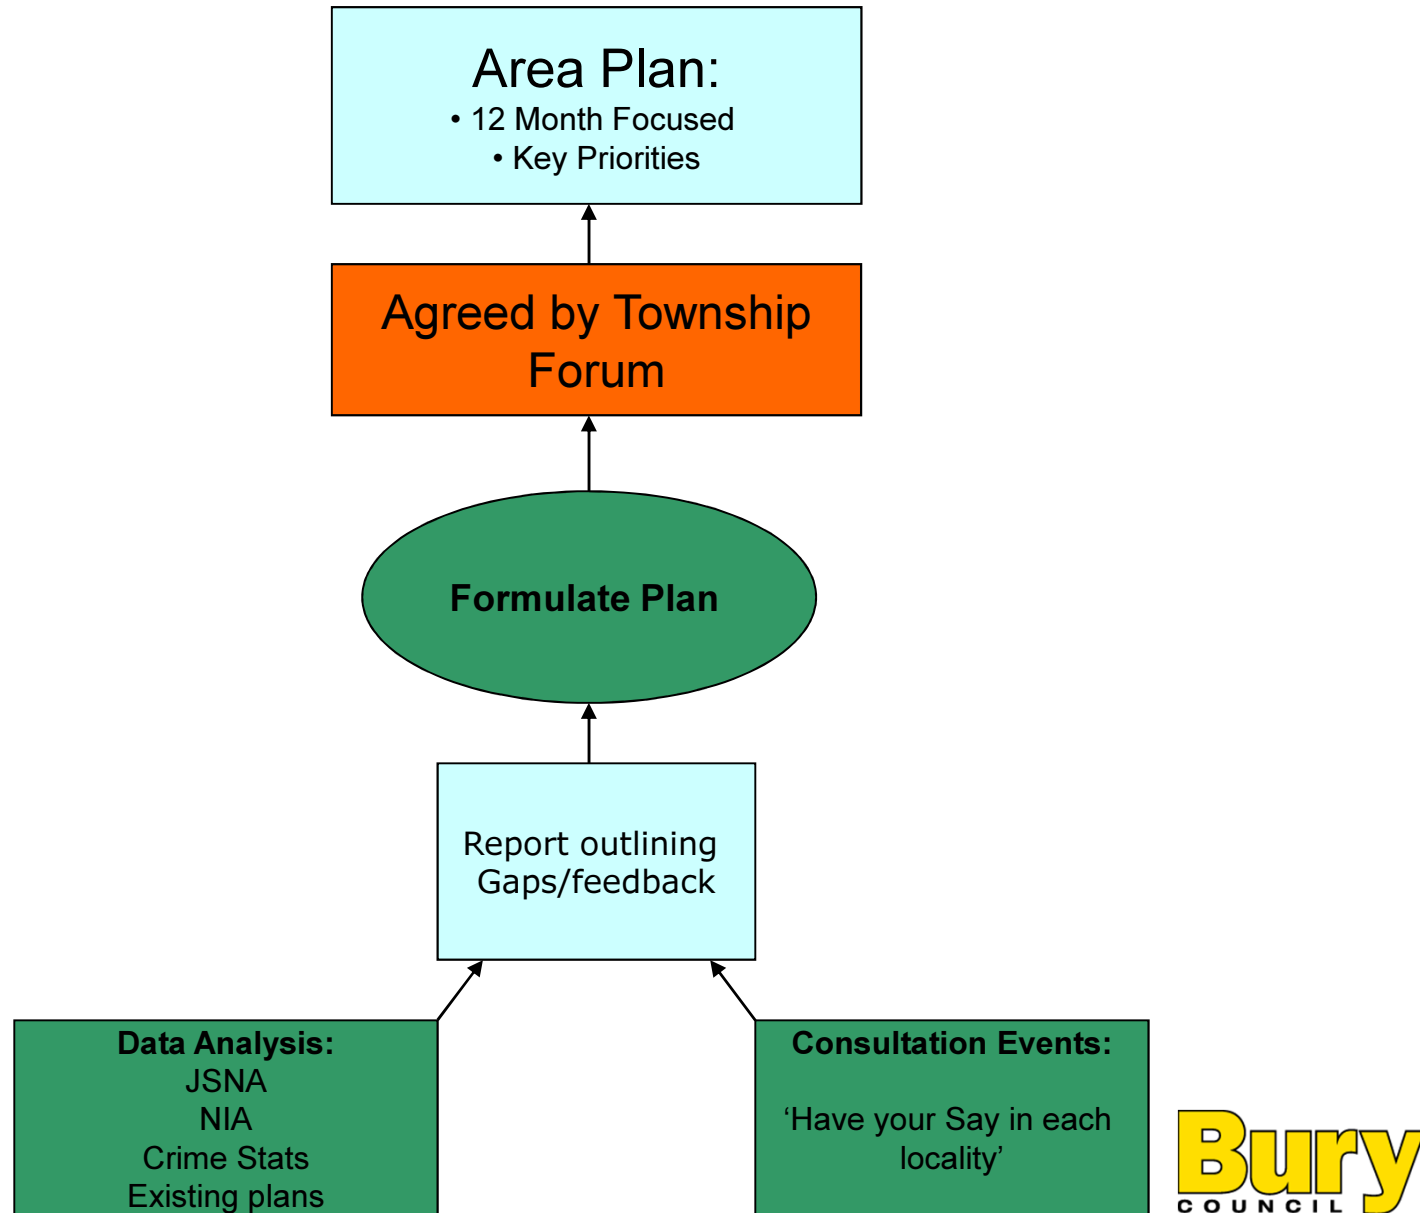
Area Plan:
• 12 Month Focused
• Key Priorities

Agreed by Township Forum

Formulate Plan

Report outlining Gaps/feedback

Data Analysis:
JSNA
NIA
Crime Stats
Existing plans

Consultation Events:

‘Have your Say in each locality’

Bury
COUNCIL